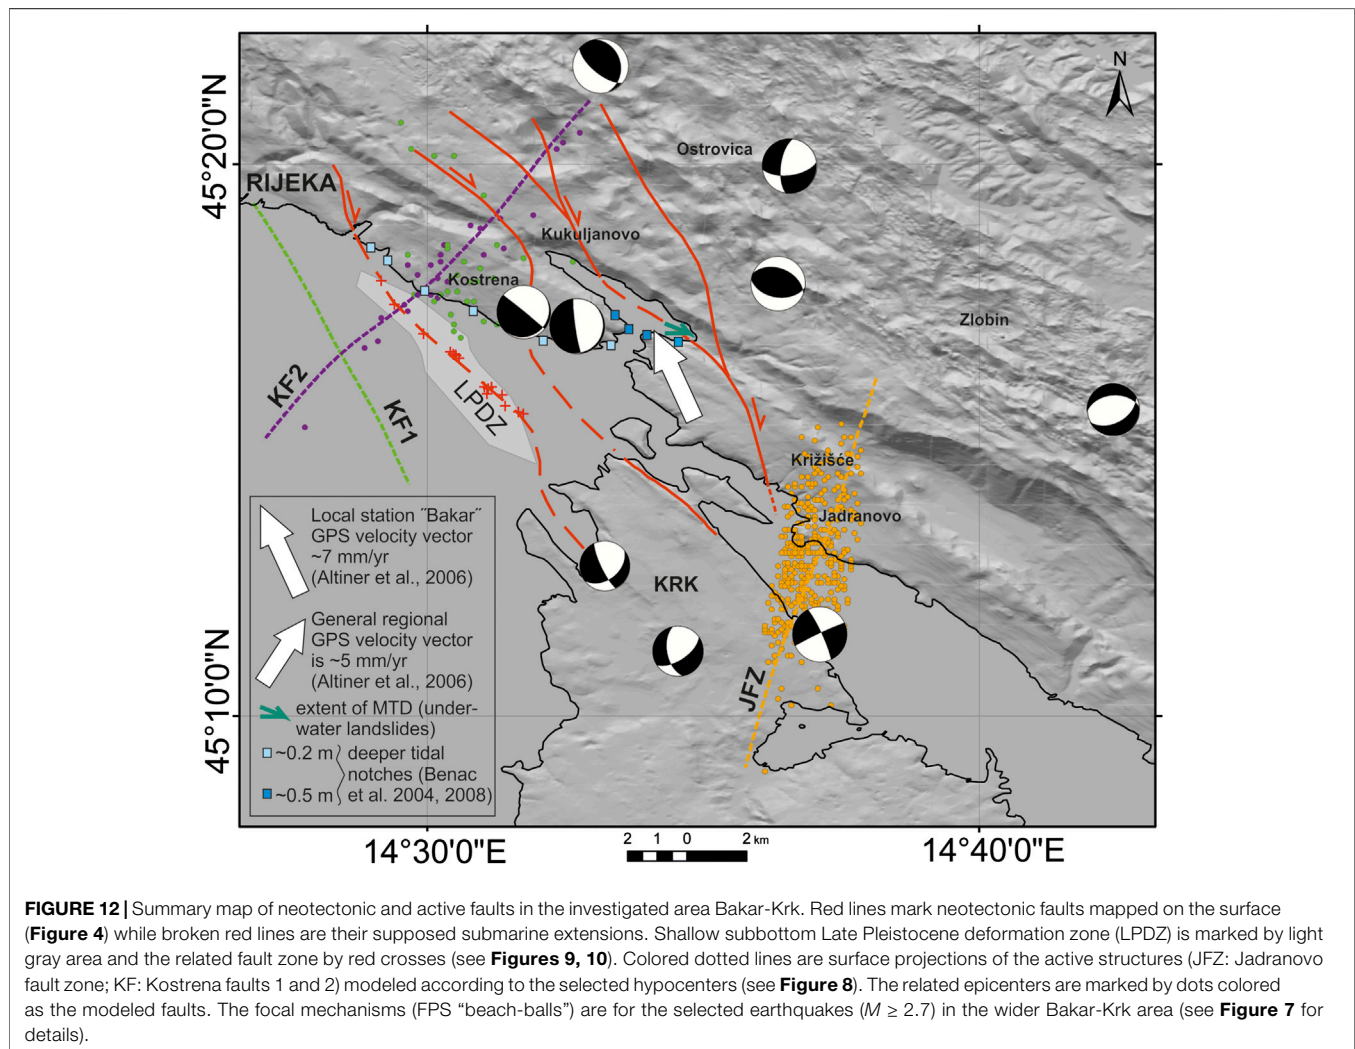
45°20'0"N

45°10'0"N

N

Ostrovica

RIJEKA

Kukuljanovo

Kostrena

Zlobin

KF2

KF1

LPDZ

Križišće

Jadranovo

KRK

JFZ

Local station ˝Bakar˝ GPS velocity vector ~7 mm/yr (Altiner et al., 2006)

General regional GPS velocity vector is ~5 mm/yr (Altiner et al., 2006)

extent of MTD (underwater landslides)

~0.2 m
~0.5 m
deeper tidal notches (Benac et al. 2004, 2008)

2 1 0 2 km

14°30'0"E

14°40'0"E

**FIGURE 12 |** Summary map of neotectonic and active faults in the investigated area Bakar-Krk. Red lines mark neotectonic faults mapped on the surface (**Figure 4**) while broken red lines are their supposed submarine extensions. Shallow subbottom Late Pleistocene deformation zone (LPDZ) is marked by light gray area and the related fault zone by red crosses (see **Figures 9, 10**). Colored dotted lines are surface projections of the active structures (JFZ: Jadranovo fault zone; KF: Kostrena faults 1 and 2) modeled according to the selected hypocenters (see **Figure 8**). The related epicenters are marked by dots colored as the modeled faults. The focal mechanisms (FPS "beach-balls") are for the selected earthquakes ($M \geq 2.7$) in the wider Bakar-Krk area (see **Figure 7** for details).